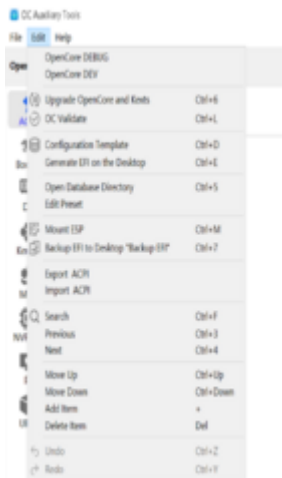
OC Auxiliary Tools
File Edit Help
Ope

OpenCore DEBUG
OpenCore DEV

Upgrade OpenCore and Kexts Ctrl+6
OC Validate Ctrl+L

Configuration Template Ctrl+D
Generate EFI on the Desktop Ctrl+E

Open Database Directory Ctrl+5
Edit Preset

Mount ESP Ctrl+M
Backup EFI to Desktop "Backup EFI" Ctrl+7

Export ACPI
Import ACPI

Search Ctrl+F
Previous Ctrl+3
Next Ctrl+4

Move Up Ctrl+Up
Move Down Ctrl+Down
Add Item +
Delete Item Del

Undo Ctrl+Z
Redo Ctrl+Y

Bo
D
Ke
M
NV
U